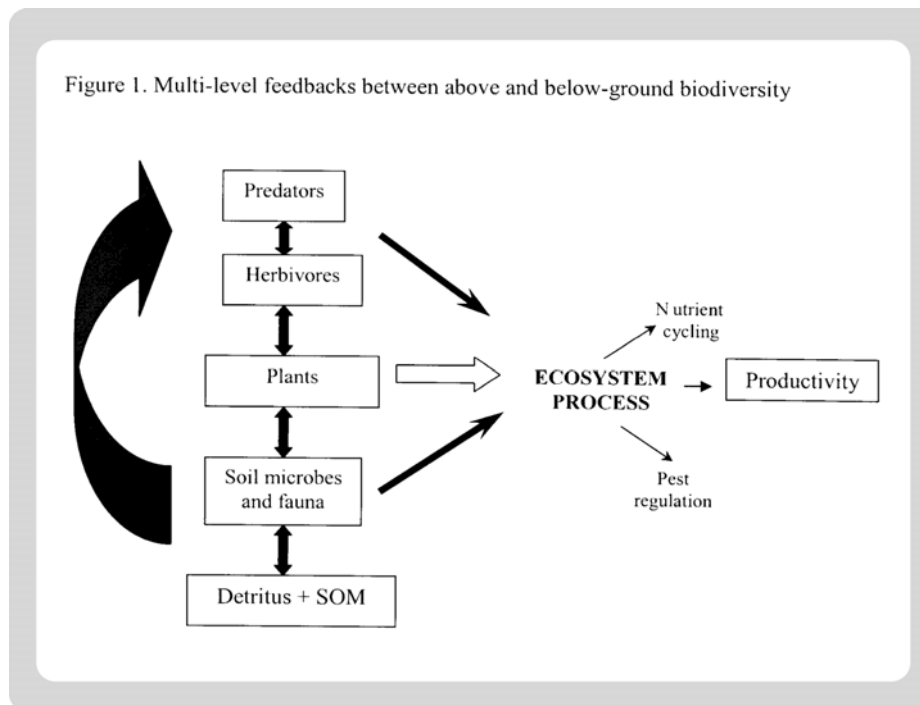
Figure 1. Multi-level feedbacks between above and below-ground biodiversity

Predators

Herbivores

Plants

Soil microbes and fauna

Detritus + SOM

ECOSYSTEM PROCESS

N utrient cycling

Productivity

Pest regulation